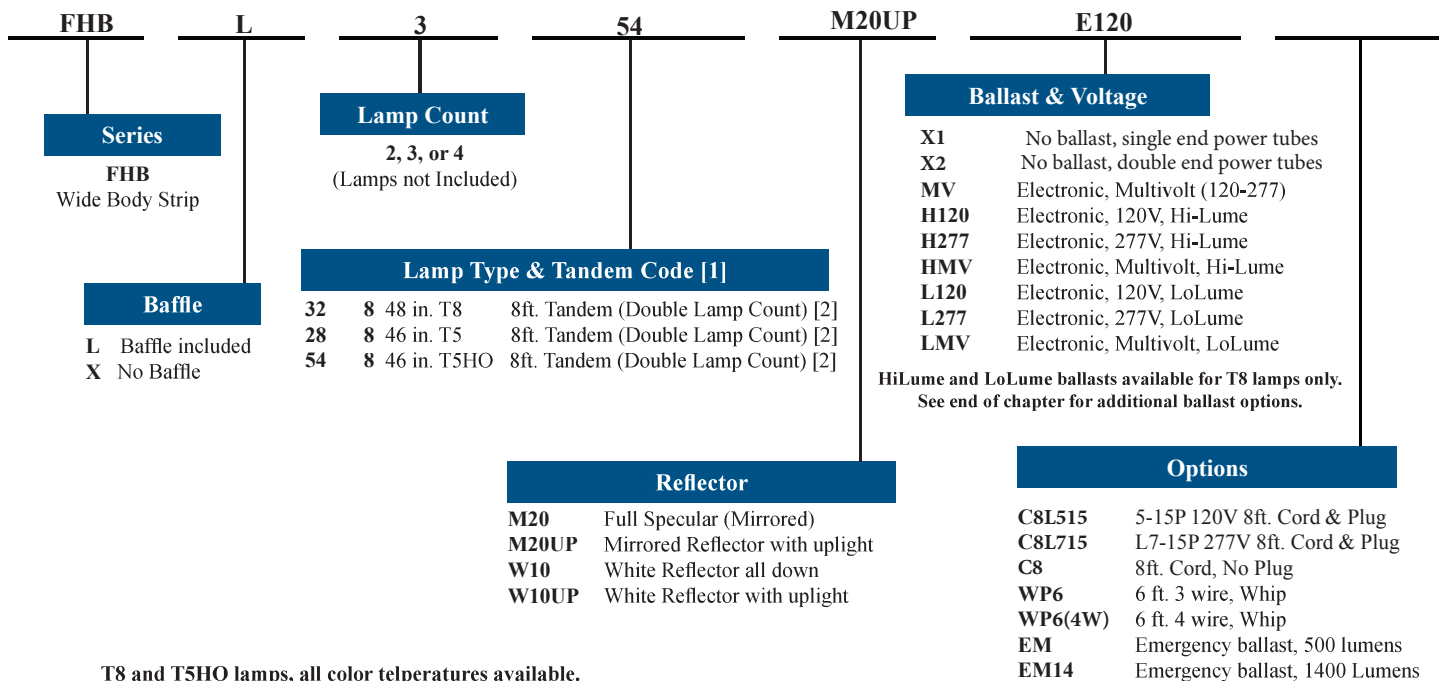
FHB L 3 54 M20UP E120

Series
FHB
Wide Body Strip

Lamp Count
2, 3, or 4
(Lamps not Included)

Ballast & Voltage
X1 No ballast, single end power tubes
X2 No ballast, double end power tubes
MV Electronic, Multivolt (120-277)
H120 Electronic, 120V, Hi-Lume
H277 Electronic, 277V, Hi-Lume
HMV Electronic, Multivolt, Hi-Lume
L120 Electronic, 120V, LoLume
L277 Electronic, 277V, LoLume
LMV Electronic, Multivolt, LoLume
HiLume and LoLume ballasts available for T8 lamps only.
See end of chapter for additional ballast options.

Baffle
L Baffle included
X No Baffle

Lamp Type & Tandem Code [1]
32 8 48 in. T8 8ft. Tandem (Double Lamp Count) [2]
28 8 46 in. T5 8ft. Tandem (Double Lamp Count) [2]
54 8 46 in. T5HO 8ft. Tandem (Double Lamp Count) [2]

Reflector
M20 Full Specular (Mirrored)
M20UP Mirrored Reflector with uplight
W10 White Reflector all down
W10UP White Reflector with uplight

Options
C8L515 5-15P 120V 8ft. Cord & Plug
C8L715 L7-15P 277V 8ft. Cord & Plug
C8 8ft. Cord, No Plug
WP6 6 ft. 3 wire, Whip
WP6(4W) 6 ft. 4 wire, Whip
EM Emergency ballast, 500 lumens
EM14 Emergency ballast, 1400 Lumens

T8 and T5HO lamps, all color telperatures available.